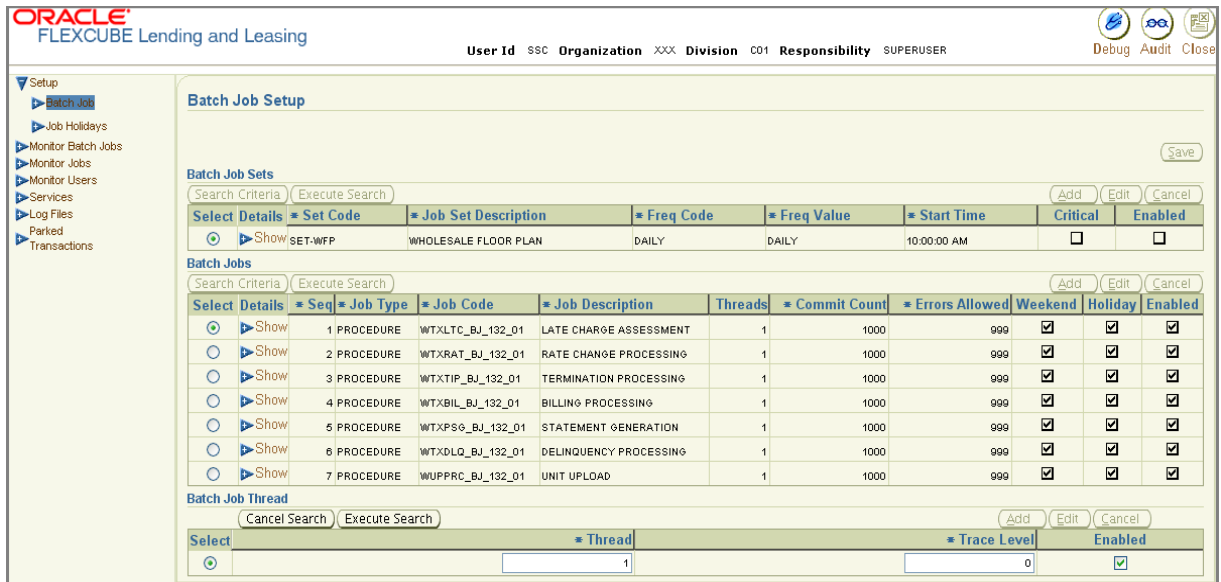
ORACLE
FLEXCUBE Lending and Leasing

User Id SSC Organization XXX Division C01 Responsibility SUPERUSER

Debug Audit Close

Setup
Batch Job
Job Holidays
Monitor Batch Jobs
Monitor Jobs
Monitor Users
Services
Log Files
Parked Transactions

Batch Job Setup

Save

Batch Job Sets

Search Criteria Execute Search

Add Edit Cancel

| Select | Details | * Set Code | * Job Set Description | * Freq Code | * Freq Value | * Start Time | Critical | Enabled |
|---|---|---|---|---|---|---|---|---|
| ⦿ | Show | SET-WFP | WHOLESALE FLOOR PLAN | DAILY | DAILY | 10:00:00 AM | ☐ | ☐ |

Batch Jobs

Search Criteria Execute Search

Add Edit Cancel

| Select | Details | * Seq | * Job Type | * Job Code | * Job Description | Threads | * Commit Count | * Errors Allowed | Weekend | Holiday | Enabled |
|---|---|---|---|---|---|---|---|---|---|---|---|
| ⦿ | Show | 1 | PROCEDURE | WTXLTC_BJ_132_01 | LATE CHARGE ASSESSMENT | 1 | 1000 | 999 | ☑ | ☑ | ☑ |
| ○ | Show | 2 | PROCEDURE | WTXRAT_BJ_132_01 | RATE CHANGE PROCESSING | 1 | 1000 | 999 | ☑ | ☑ | ☑ |
| ○ | Show | 3 | PROCEDURE | WTXTIP_BJ_132_01 | TERMINATION PROCESSING | 1 | 1000 | 999 | ☑ | ☑ | ☑ |
| ○ | Show | 4 | PROCEDURE | WTXBIL_BJ_132_01 | BILLING PROCESSING | 1 | 1000 | 999 | ☑ | ☑ | ☑ |
| ○ | Show | 5 | PROCEDURE | WTXPSG_BJ_132_01 | STATEMENT GENERATION | 1 | 1000 | 999 | ☑ | ☑ | ☑ |
| ○ | Show | 6 | PROCEDURE | WTXDLQ_BJ_132_01 | DELINQUENCY PROCESSING | 1 | 1000 | 999 | ☑ | ☑ | ☑ |
| ○ | Show | 7 | PROCEDURE | WUPPRC_BJ_132_01 | UNIT UPLOAD | 1 | 1000 | 999 | ☑ | ☑ | ☑ |

Batch Job Thread

Cancel Search Execute Search

Add Edit Cancel

| Select | * Thread | * Trace Level | Enabled |
|---|---|---|---|
| ⦿ | 1 | 0 | ☑ |